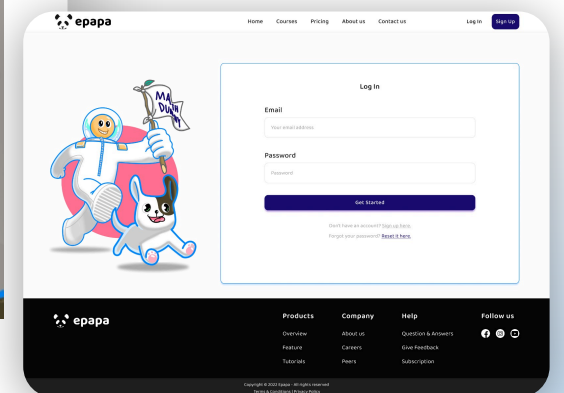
epapa

Home Courses Pricing About us Contact us

Log In Sign Up

MA DUM

Log In

Email

Your email address

Password

Password

Get Started

Don't have an account? Sign up here.

Forgot your password? Reset it here.

epapa

Products

Overview

Feature

Tutorials

Company

About us

Careers

Peers

Help

Question & Answers

Give Feedback

Subscription

Follow us

Copyright © 2022 Epapa - All rights reserved

Terms & Conditions | Privacy Policy